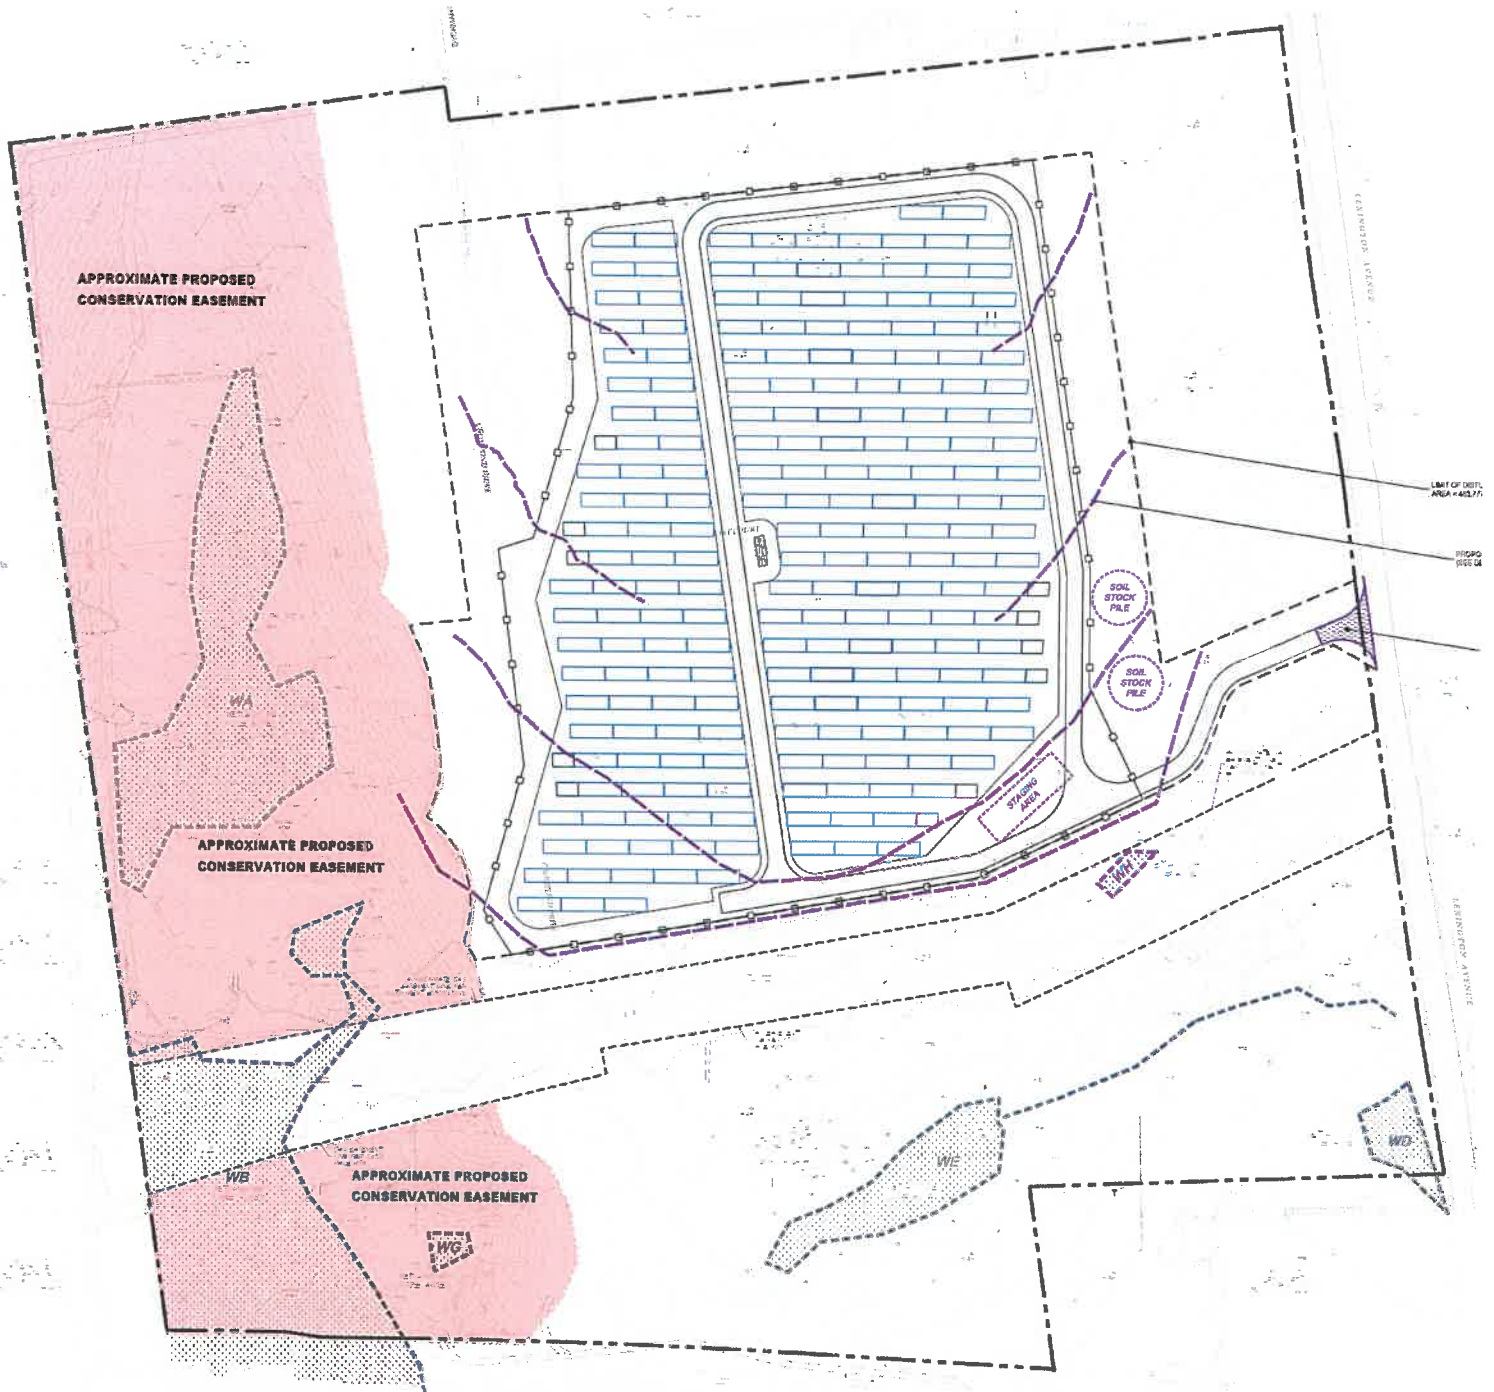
APPROXIMATE PROPOSED CONSERVATION EASEMENT

WA

APPROXIMATE PROPOSED CONSERVATION EASEMENT

WB

APPROXIMATE PROPOSED CONSERVATION EASEMENT

WG

WE

WD

WH

SOIL STOCK PILE

SOIL STOCK PILE

STAGING AREA

LEXINGTON AVENUE

LEXINGTON AVENUE

LIMIT OF DIST. AREA = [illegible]

PROPO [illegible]